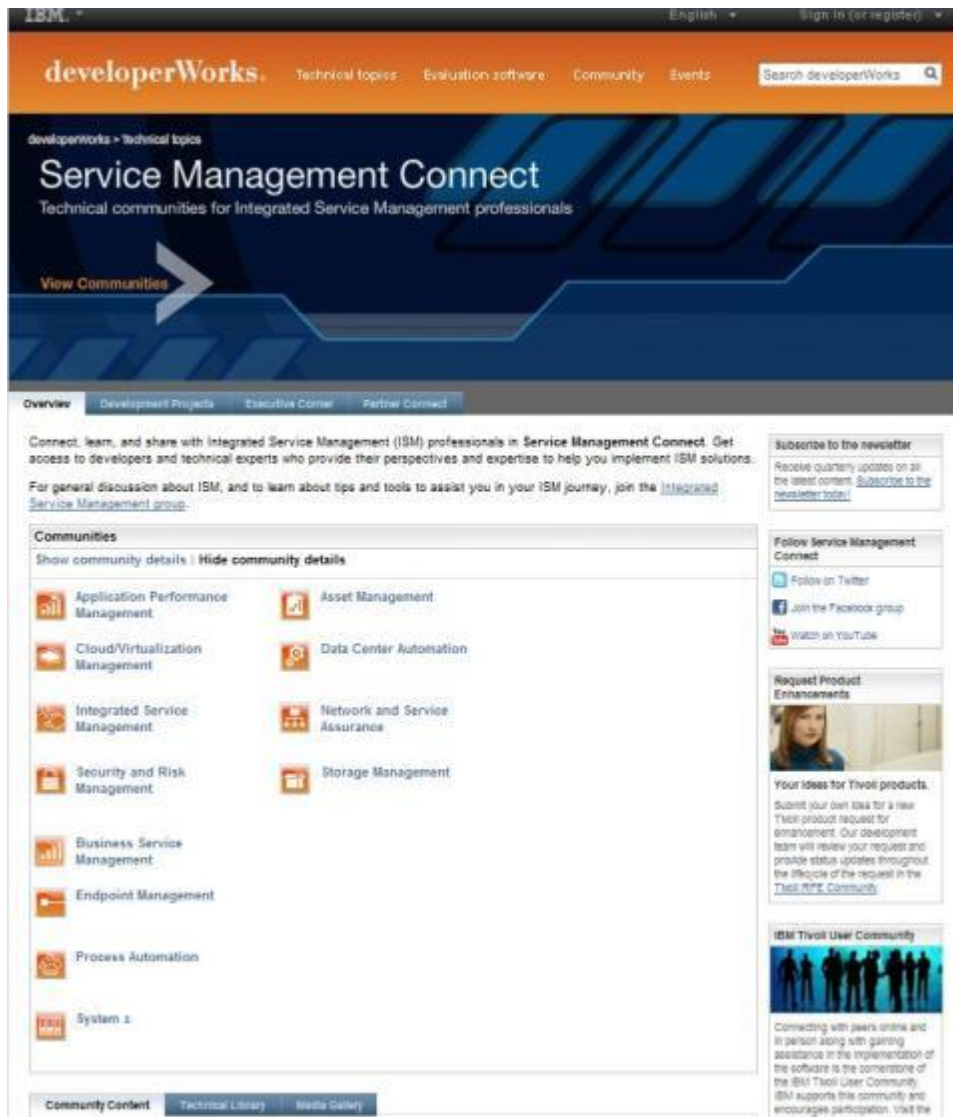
IBM.

English

Sign in (or register)

developerWorks.

Technical topics

Evaluation software

Community

Events

Search developerWorks

developerWorks > Technical topics

Service Management Connect

Technical communities for Integrated Service Management professionals

View Communities

Overview

Development Projects

Executive Corner

Partner Connect

Connect, learn, and share with Integrated Service Management (ISM) professionals in **Service Management Connect**. Get access to developers and technical experts who provide their perspectives and expertise to help you implement ISM solutions.

For general discussion about ISM, and to learn about tips and tools to assist you in your ISM journey, join the Integrated Service Management group.

Communities

Show community details | **Hide community details**

Application Performance Management

Asset Management

Cloud/Virtualization Management

Data Center Automation

Integrated Service Management

Network and Service Assurance

Security and Risk Management

Storage Management

Business Service Management

Endpoint Management

Process Automation

System z

Community Content

Technical Library

Media Gallery

Subscribe to the newsletter

Receive quarterly updates on all the latest content. Subscribe to the newsletter today!

Follow Service Management Connect

Follow on Twitter

Join the Facebook group

Watch on YouTube

Request Product Enhancements

Your ideas for Tivoli products.

Submit your own idea for a new Tivoli product request for enhancement. Our development team will review your request and provide status updates throughout the lifecycle of the request in the Tivoli RFE Community.

IBM Tivoli User Community

Connecting with peers online and in person along with gaining assistance in the implementation of the software is the cornerstone of the IBM Tivoli User Community. IBM supports this community and encourages participation. Visit the